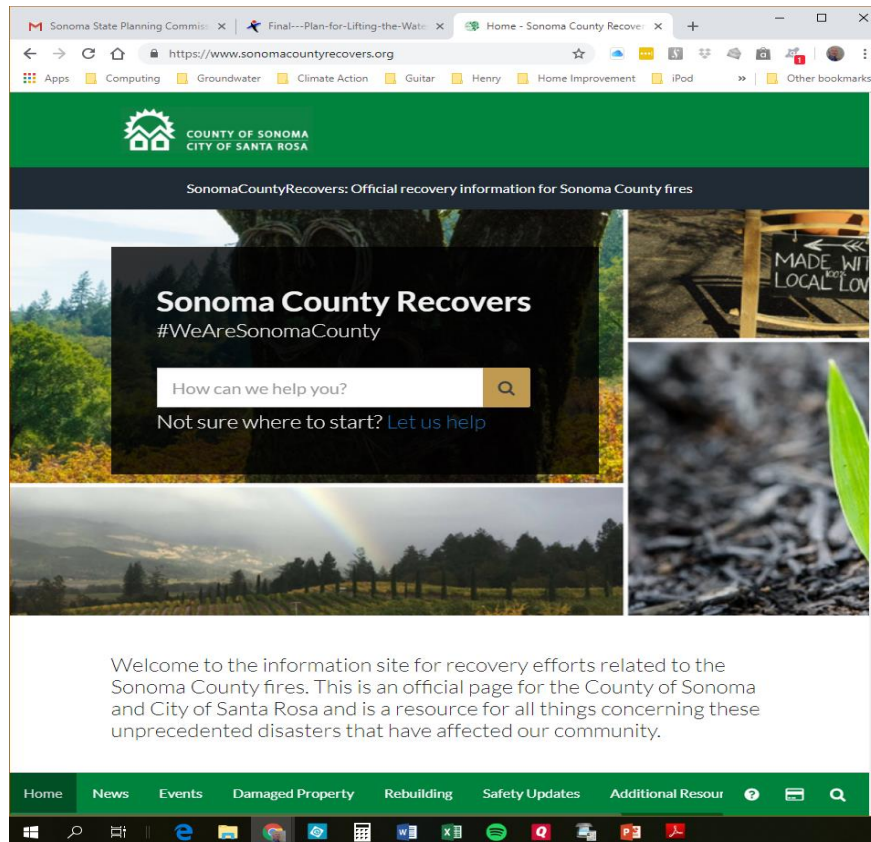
Sonoma State Planning Commiss ×
Final---Plan-for-Lifting-the-Wate ×
Home - Sonoma County Recover ×
+

https://www.sonomacountyrecovers.org

Apps Computing Groundwater Climate Action Guitar Henry Home Improvement iPod » Other bookmarks

COUNTY OF SONOMA
CITY OF SANTA ROSA

SonomaCountyRecovers: Official recovery information for Sonoma County fires

MADE WIT
100%
LOCAL LOV

Sonoma County Recovers
#WeAreSonomaCounty

How can we help you?

Not sure where to start? Let us help

Welcome to the information site for recovery efforts related to the Sonoma County fires. This is an official page for the County of Sonoma and City of Santa Rosa and is a resource for all things concerning these unprecedented disasters that have affected our community.

Home News Events Damaged Property Rebuilding Safety Updates Additional Resour